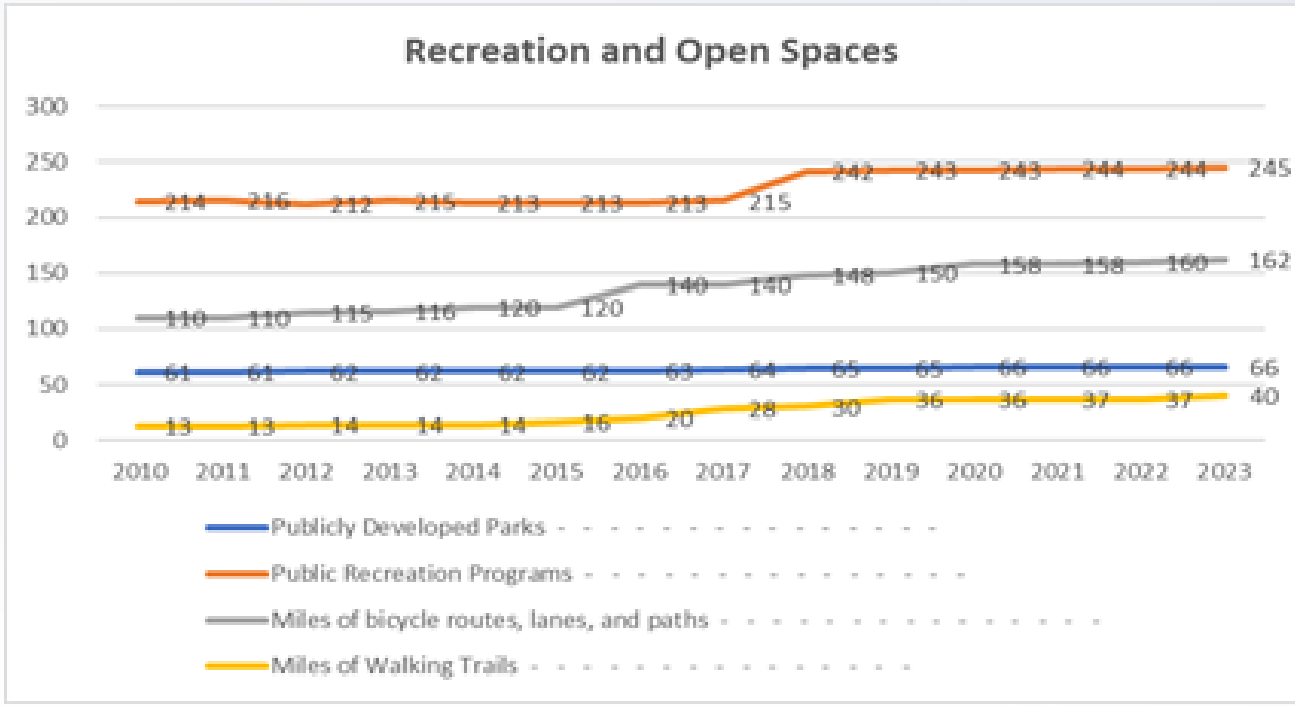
Recreation and Open Spaces

300
250
200
150
100
50
0

214 216 212 215 213 213 213 215 242 243 243 244 244 245

110 110 115 116 120 120 140 140 148 150 158 158 160 162

61 61 62 62 62 62 63 64 65 65 66 66 66 66

13 13 14 14 14 16 20 28 30 36 36 37 37 40

2010 2011 2012 2013 2014 2015 2016 2017 2018 2019 2020 2021 2022 2023

Publicly Developed Parks
Public Recreation Programs
Miles of bicycle routes, lanes, and paths
Miles of Walking Trails